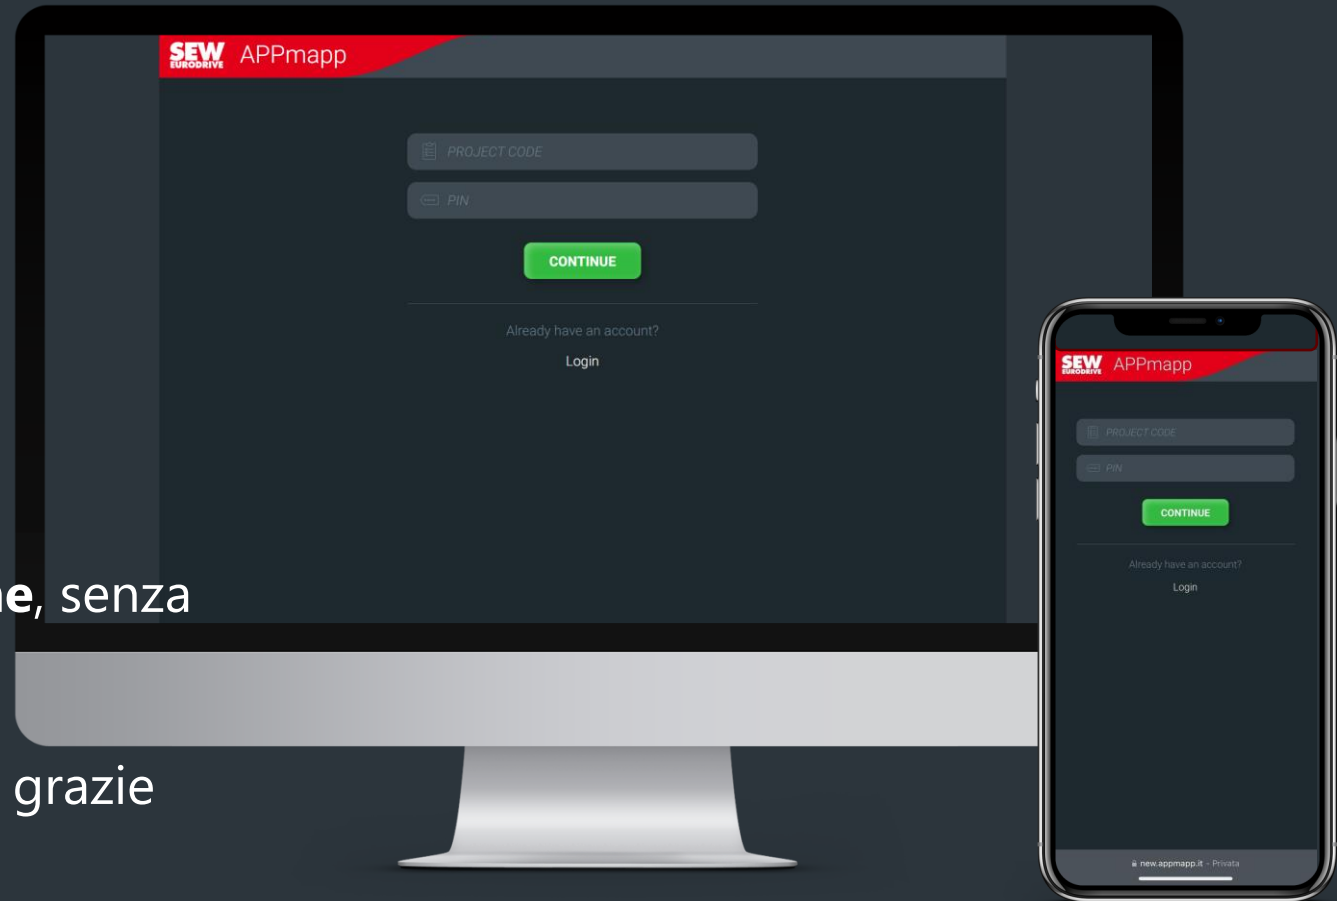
SEW EURODRIVE APPmapp

PROJECT CODE

PIN

CONTINUE

Already have an account?

Login

ne, senza

grazie

SEW EURODRIVE APPmapp

PROJECT CODE

PIN

CONTINUE

Already have an account?

Login

new.appmapp.it - Privata